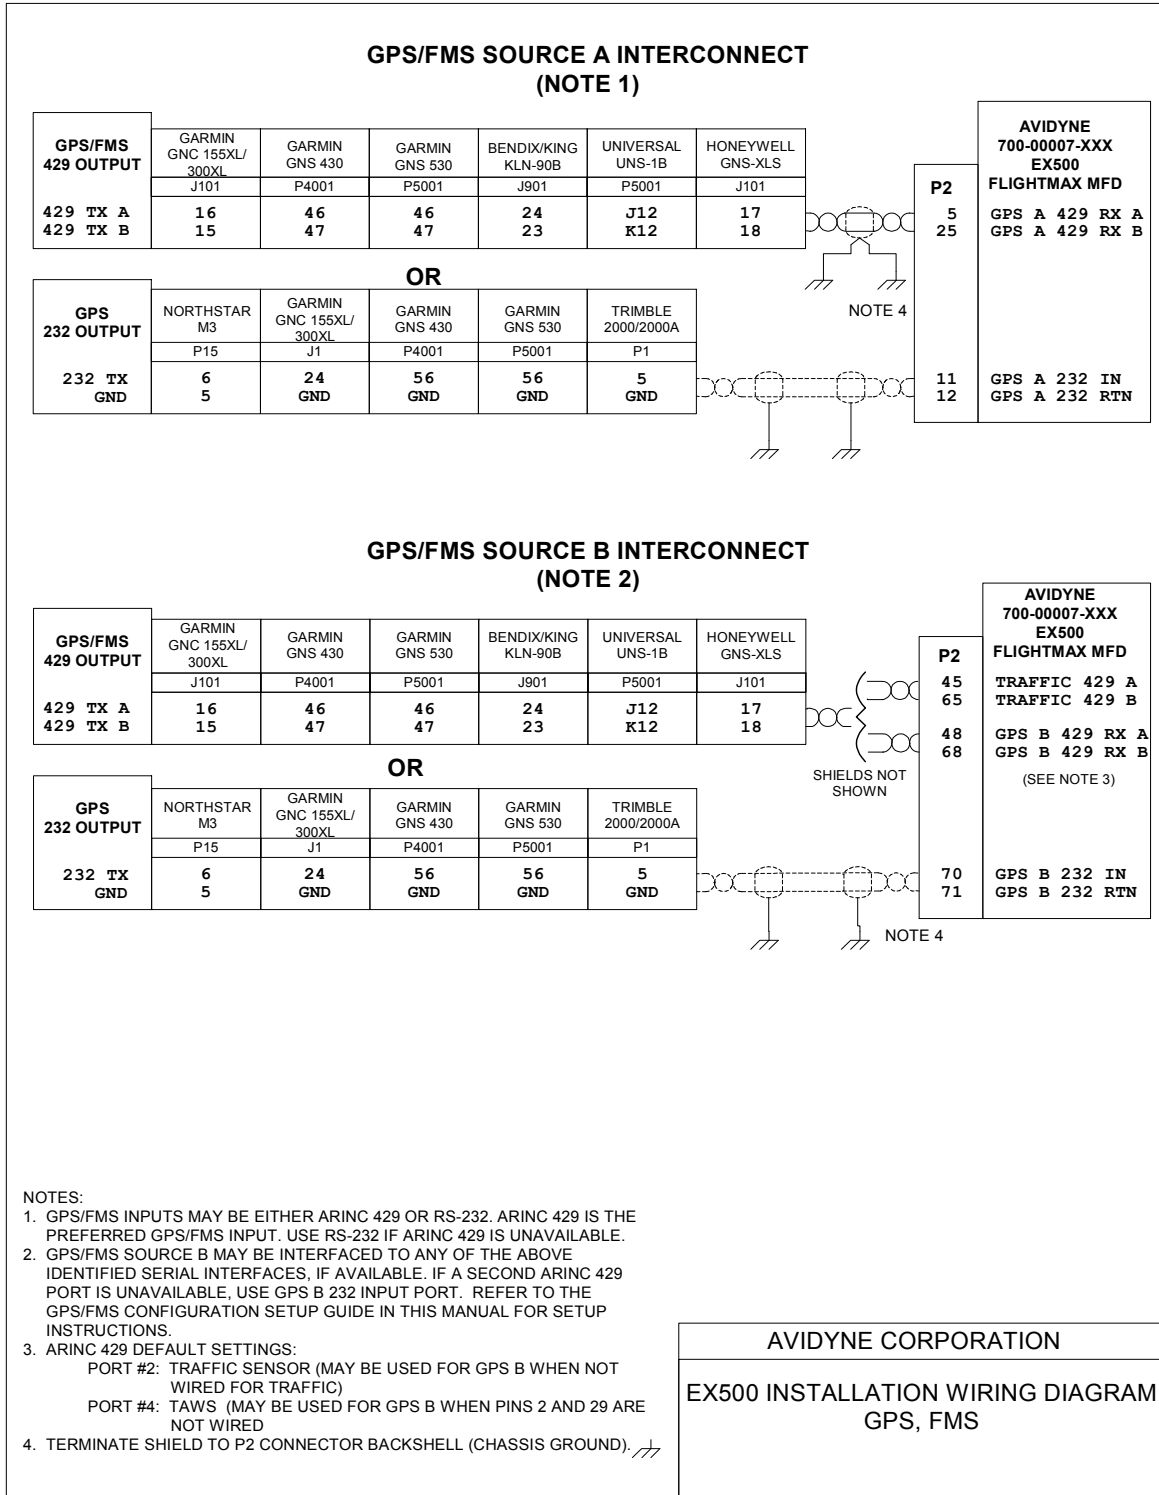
GPS/FMS SOURCE A INTERCONNECT
(NOTE 1)

| GPS/FMS 429 OUTPUT | GARMIN GNC 155XL/ 300XL | GARMIN GNS 430 | GARMIN GNS 530 | BENDIX/KING KLN-90B | UNIVERSAL UNS-1B | HONEYWELL GNS-XLS |
|---|---|---|---|---|---|---|
| | J101 | P4001 | P5001 | J901 | P5001 | J101 |
| 429 TX A | 16 | 46 | 46 | 24 | J12 | 17 |
| 429 TX B | 15 | 47 | 47 | 23 | K12 | 18 |

OR

| GPS 232 OUTPUT | NORTHSTAR M3 | GARMIN GNC 155XL/ 300XL | GARMIN GNS 430 | GARMIN GNS 530 | TRIMBLE 2000/2000A |
|---|---|---|---|---|---|
| | P15 | J1 | P4001 | P5001 | P1 |
| 232 TX | 6 | 24 | 56 | 56 | 5 |
| GND | 5 | GND | GND | GND | GND |

NOTE 4

AVIDYNE
700-00007-XXX
EX500
FLIGHTMAX MFD

P2
5 GPS A 429 RX A
25 GPS A 429 RX B
11 GPS A 232 IN
12 GPS A 232 RTN

GPS/FMS SOURCE B INTERCONNECT
(NOTE 2)

| GPS/FMS 429 OUTPUT | GARMIN GNC 155XL/ 300XL | GARMIN GNS 430 | GARMIN GNS 530 | BENDIX/KING KLN-90B | UNIVERSAL UNS-1B | HONEYWELL GNS-XLS |
|---|---|---|---|---|---|---|
| | J101 | P4001 | P5001 | J901 | P5001 | J101 |
| 429 TX A | 16 | 46 | 46 | 24 | J12 | 17 |
| 429 TX B | 15 | 47 | 47 | 23 | K12 | 18 |

OR

| GPS 232 OUTPUT | NORTHSTAR M3 | GARMIN GNC 155XL/ 300XL | GARMIN GNS 430 | GARMIN GNS 530 | TRIMBLE 2000/2000A |
|---|---|---|---|---|---|
| | P15 | J1 | P4001 | P5001 | P1 |
| 232 TX | 6 | 24 | 56 | 56 | 5 |
| GND | 5 | GND | GND | GND | GND |

SHIELDS NOT SHOWN

NOTE 4

AVIDYNE
700-00007-XXX
EX500
FLIGHTMAX MFD

P2
45 TRAFFIC 429 A
65 TRAFFIC 429 B
48 GPS B 429 RX A
68 GPS B 429 RX B
(SEE NOTE 3)
70 GPS B 232 IN
71 GPS B 232 RTN

NOTES:
1. GPS/FMS INPUTS MAY BE EITHER ARINC 429 OR RS-232. ARINC 429 IS THE PREFERRED GPS/FMS INPUT. USE RS-232 IF ARINC 429 IS UNAVAILABLE.
2. GPS/FMS SOURCE B MAY BE INTERFACED TO ANY OF THE ABOVE IDENTIFIED SERIAL INTERFACES, IF AVAILABLE. IF A SECOND ARINC 429 PORT IS UNAVAILABLE, USE GPS B 232 INPUT PORT. REFER TO THE GPS/FMS CONFIGURATION SETUP GUIDE IN THIS MANUAL FOR SETUP INSTRUCTIONS.
3. ARINC 429 DEFAULT SETTINGS:
PORT #2: TRAFFIC SENSOR (MAY BE USED FOR GPS B WHEN NOT WIRED FOR TRAFFIC)
PORT #4: TAWS (MAY BE USED FOR GPS B WHEN PINS 2 AND 29 ARE NOT WIRED
4. TERMINATE SHIELD TO P2 CONNECTOR BACKSHELL (CHASSIS GROUND).

AVIDYNE CORPORATION

EX500 INSTALLATION WIRING DIAGRAM
GPS, FMS